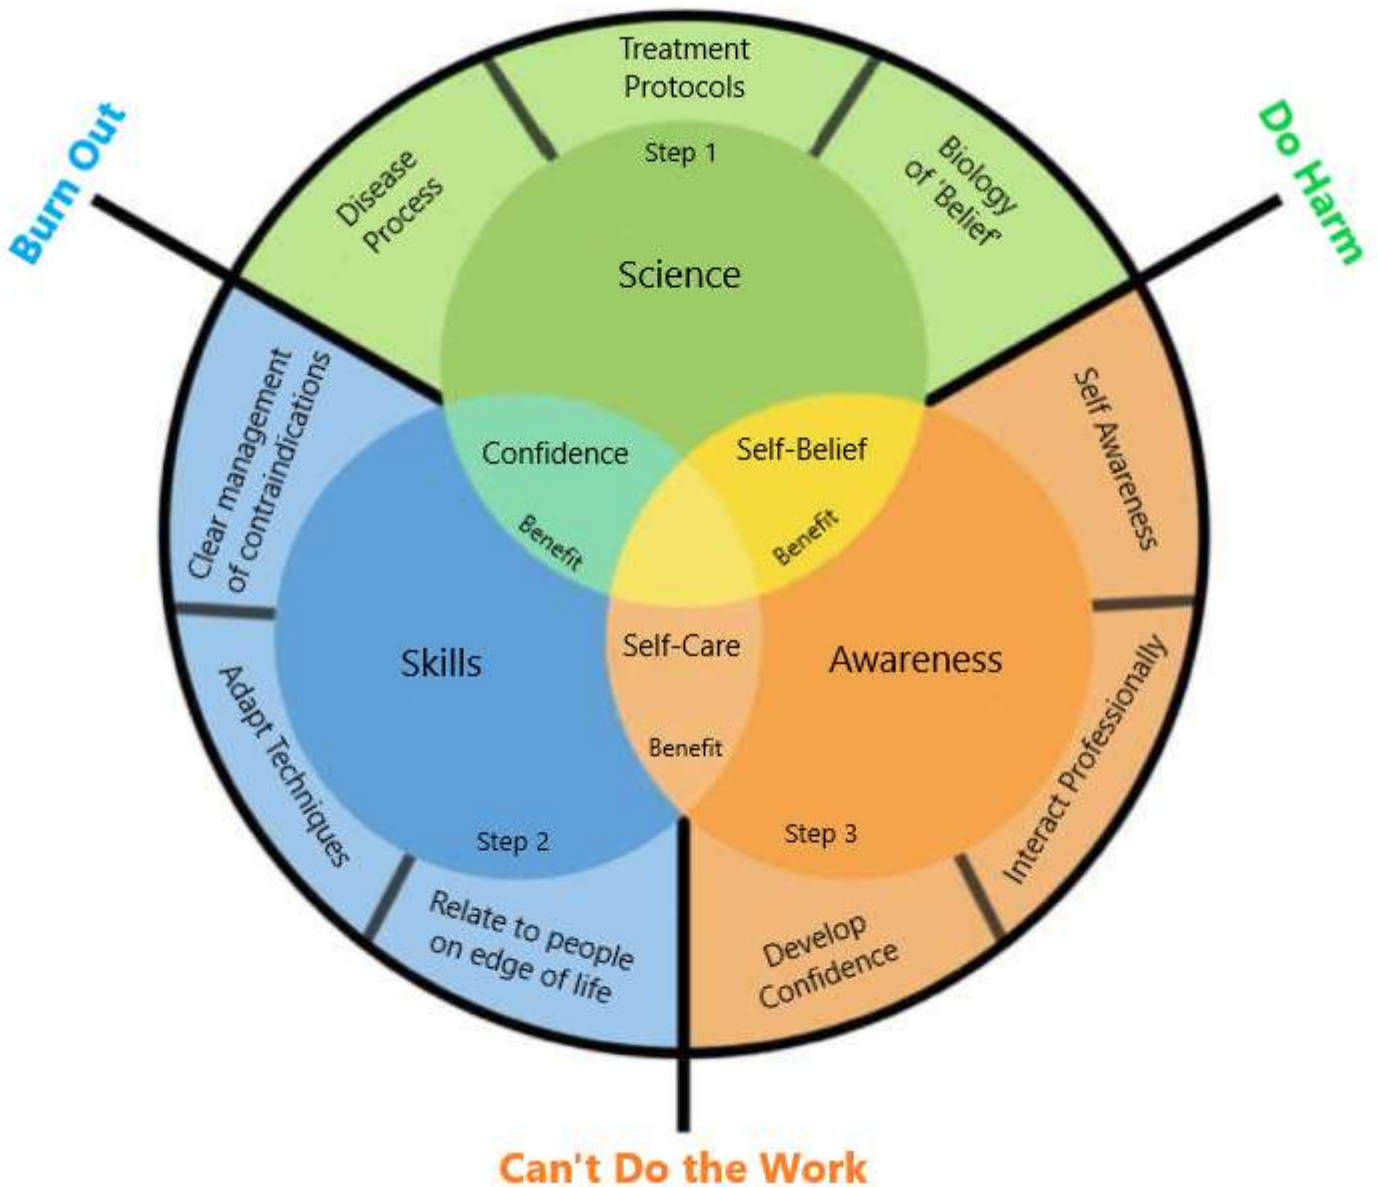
Burn Out

Do Harm

Treatment Protocols

Disease Process

Biology of 'Belief'

Step 1

Science

Confidence

Self-Belief

Benefit

Benefit

Clear management of contraindications

Self Awareness

Skills

Self-Care

Awareness

Benefit

Adapt Techniques

Interact Professionally

Step 2

Step 3

Relate to people on edge of life

Develop Confidence

Can't Do the Work